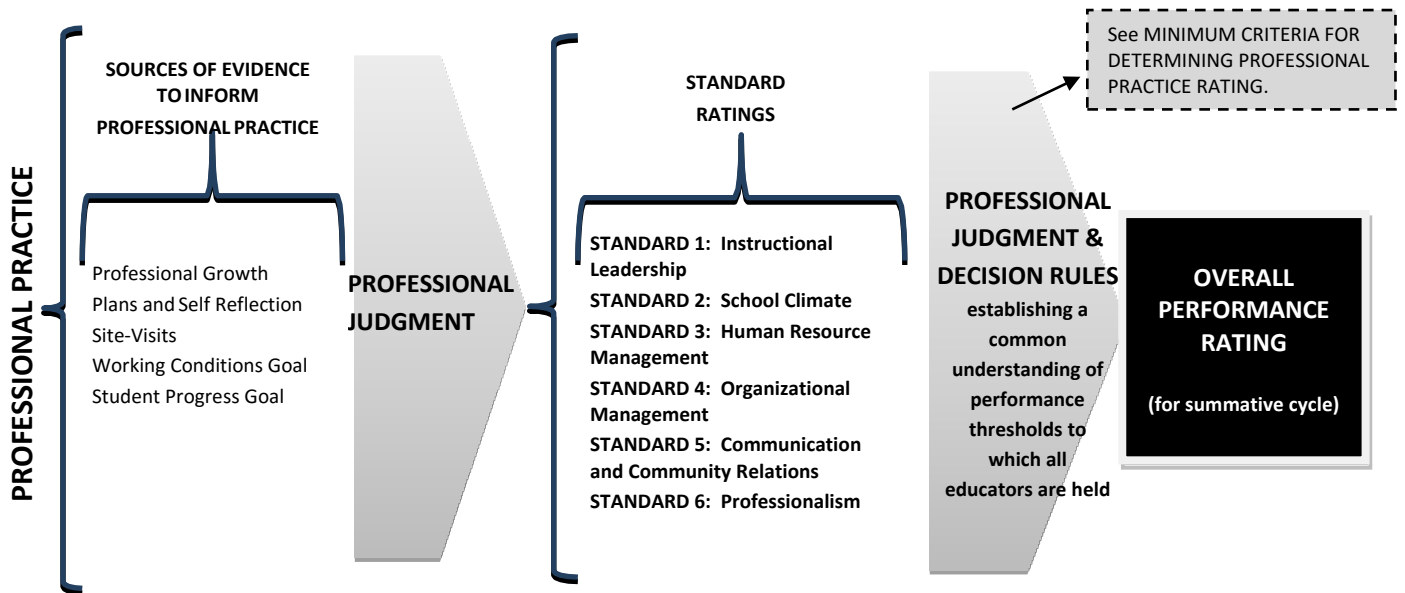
PROFESSIONAL PRACTICE

SOURCES OF EVIDENCE TO INFORM PROFESSIONAL PRACTICE

Professional Growth Plans and Self Reflection
Site-Visits
Working Conditions Goal
Student Progress Goal

PROFESSIONAL JUDGMENT

STANDARD RATINGS

STANDARD 1: Instructional Leadership
STANDARD 2: School Climate
STANDARD 3: Human Resource Management
STANDARD 4: Organizational Management
STANDARD 5: Communication and Community Relations
STANDARD 6: Professionalism

See MINIMUM CRITERIA FOR DETERMINING PROFESSIONAL PRACTICE RATING.

PROFESSIONAL JUDGMENT & DECISION RULES establishing a common understanding of performance thresholds to which all educators are held

OVERALL PERFORMANCE RATING

(for summative cycle)